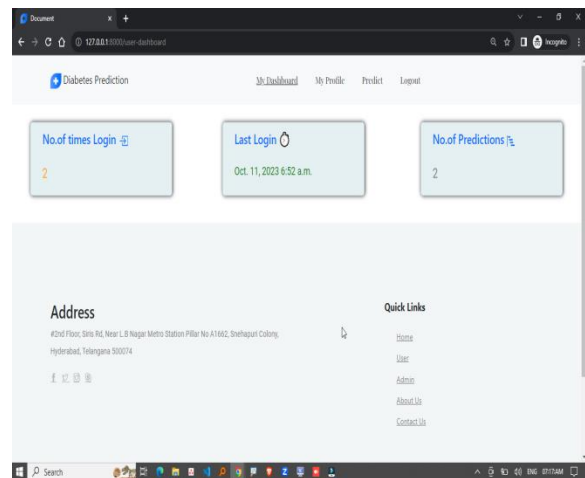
Document

127.0.0.1:8000/user-dashboard

Incognito

Diabetes Prediction

My Dashboard My Profile Predict Logout

No.of times Login

2

Last Login

Oct. 11, 2023 6:52 a.m.

No.of Predictions

2

Address

#2nd Floor, Siris Rd, Near L.B Nagar Metro Station Pillar No A1662, Snehapuri Colony, Hyderabad, Telangana 500074

Quick Links

Home

User

Admin

About Us

Contact Us

Search

ENG 07:17AM